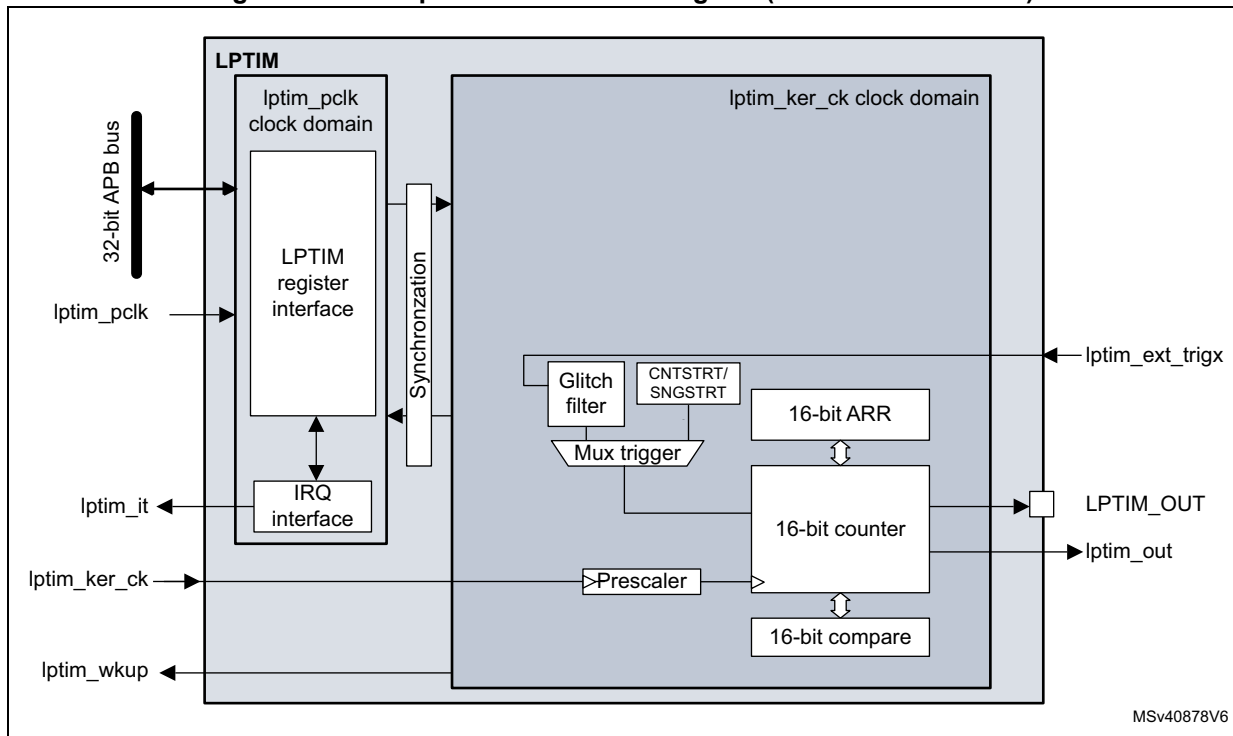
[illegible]

LPTIM

lptim_pclk clock domain

lptim_ker_ck clock domain

32-bit APB bus

LPTIM register interface

Synchronzation

lptim_pclk

lptim_ext_trigx

Glitch filter

CNTSTRT/ SNGSTRT

16-bit ARR

Mux trigger

lptim_it

IRQ interface

16-bit counter

LPTIM_OUT

lptim_out

lptim_ker_ck

Prescaler

16-bit compare

lptim_wkup

MSv40878V6